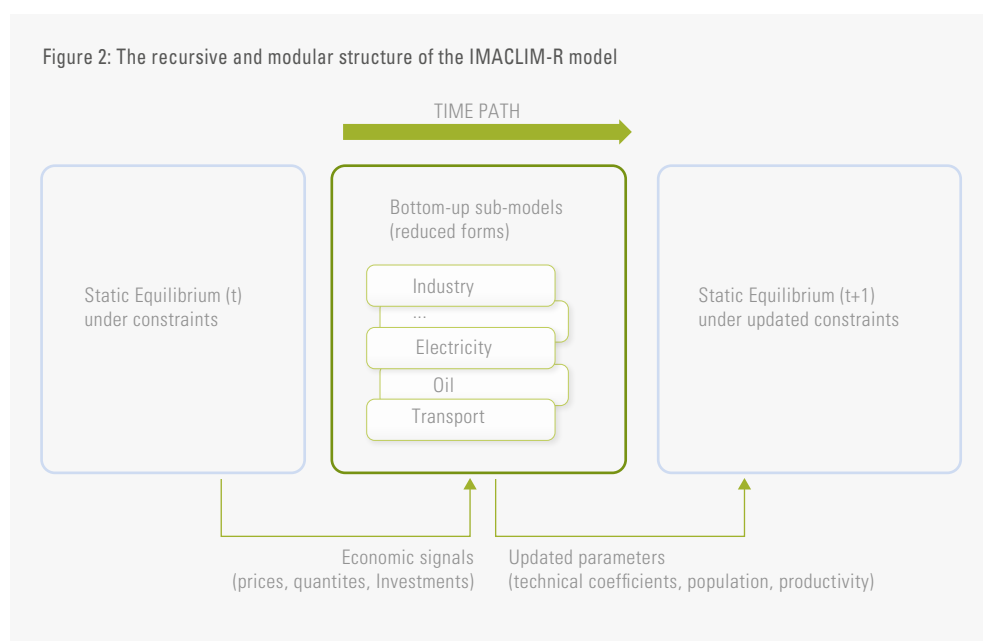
Figure 2: The recursive and modular structure of the IMACLIM-R model

TIME PATH

Static Equilibrium (t)
under constraints

Bottom-up sub-models
(reduced forms)

Industry

...

Electricity

Oil

Transport

Static Equilibrium (t+1)
under updated constraints

Economic signals
(prices, quantites, Investments)

Updated parameters
(technical coefficients, population, productivity)